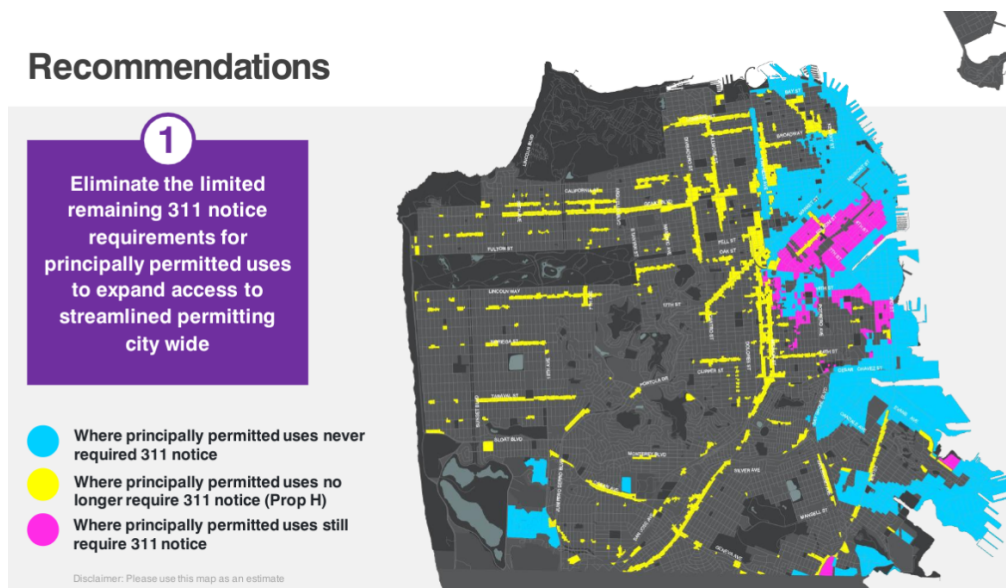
Recommendations

1

Eliminate the limited remaining 311 notice requirements for principally permitted uses to expand access to streamlined permitting city wide

Where principally permitted uses never required 311 notice

Where principally permitted uses no longer require 311 notice (Prop H)

Where principally permitted uses still require 311 notice

Disclaimer: Please use this map as an estimate